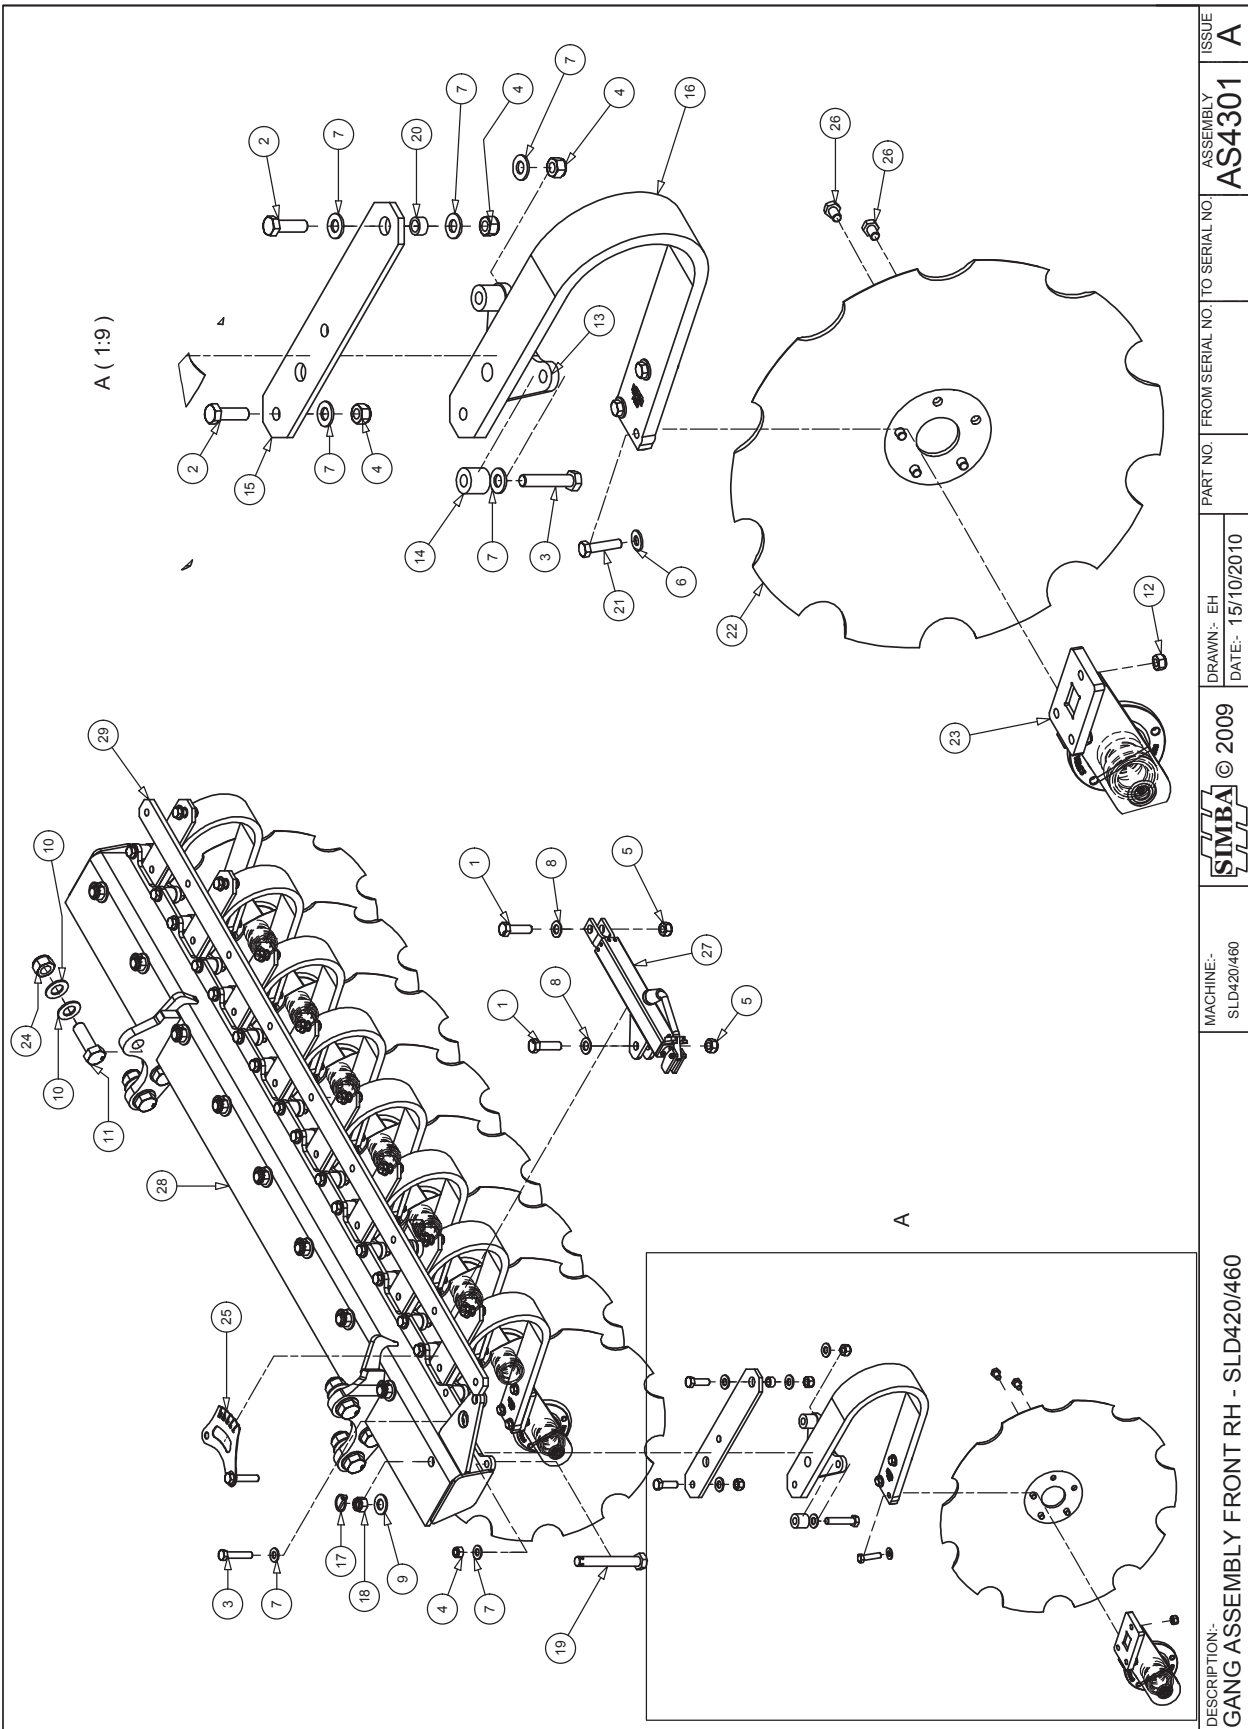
A ( 1:9 )

2
7
20
7
4
7
4
16
26
26
15
7
4
2
13
14
7
3
21
6
22
12
23
29
10
24
10
11
1
8
5
27
1
8
5
28
25
3
7
17
18
9
4
7
19
A

DESCRIPTION:-
GANG ASSEMBLY FRONT RH - SLD420/460

MACHINE:-
SLD420/460

SIMBA © 2009

DRAWN:- EH
DATE:- 15/10/2010

PART NO.

FROM SERIAL NO.

TO SERIAL NO.

ASSEMBLY
AS4301

ISSUE
A